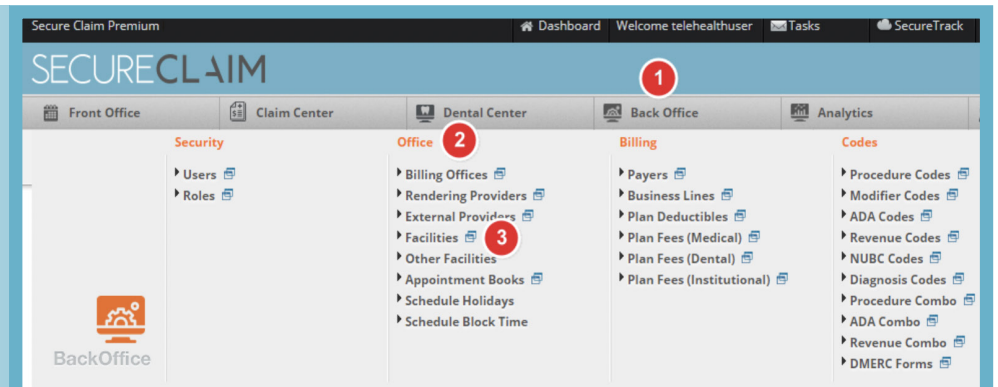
Secure Claim Premium
Dashboard
Welcome telehealthuser
Tasks
SecureTrack

SECURECLAIM

1

Front Office
Claim Center
Dental Center
Back Office
Analytics

Security
Users
Roles

Office
2
Billing Offices
Rendering Providers
External Providers
Facilities
3
Other Facilities
Appointment Books
Schedule Holidays
Schedule Block Time

Billing
Payers
Business Lines
Plan Deductibles
Plan Fees (Medical)
Plan Fees (Dental)
Plan Fees (Institutional)

Codes
Procedure Codes
Modifier Codes
ADA Codes
Revenue Codes
NUBC Codes
Diagnosis Codes
Procedure Combo
ADA Combo
Revenue Combo
DMERC Forms

BackOffice